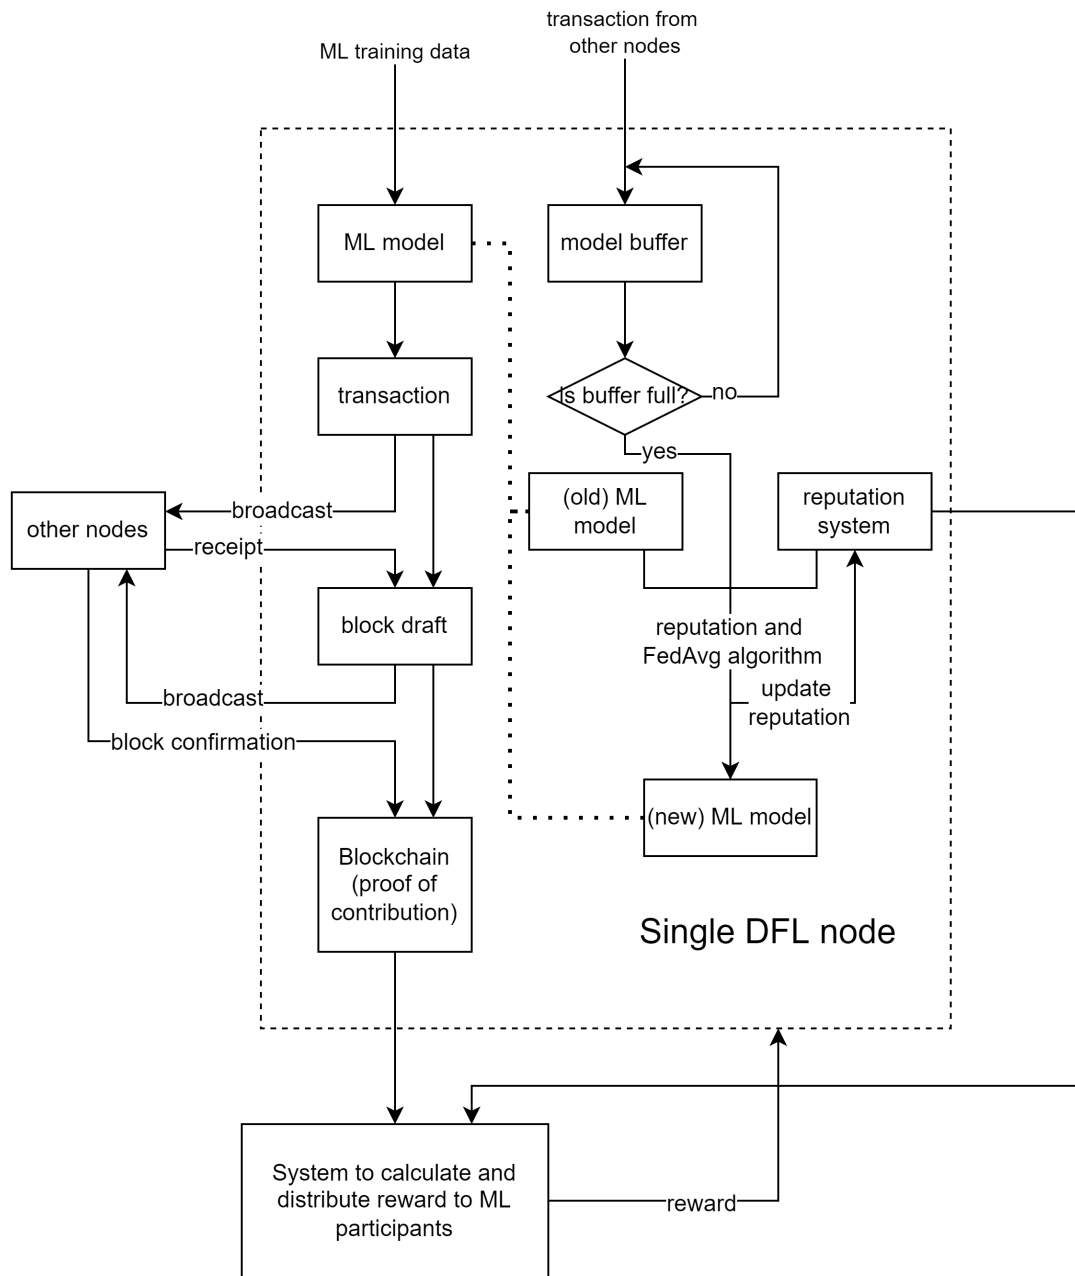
ML training data

transaction from other nodes

ML model

model buffer

transaction

Is buffer full?

no

yes

other nodes

broadcast

receipt

(old) ML model

reputation system

block draft

reputation and FedAvg algorithm

update reputation

broadcast

block confirmation

(new) ML model

Blockchain (proof of contribution)

Single DFL node

System to calculate and distribute reward to ML participants

reward